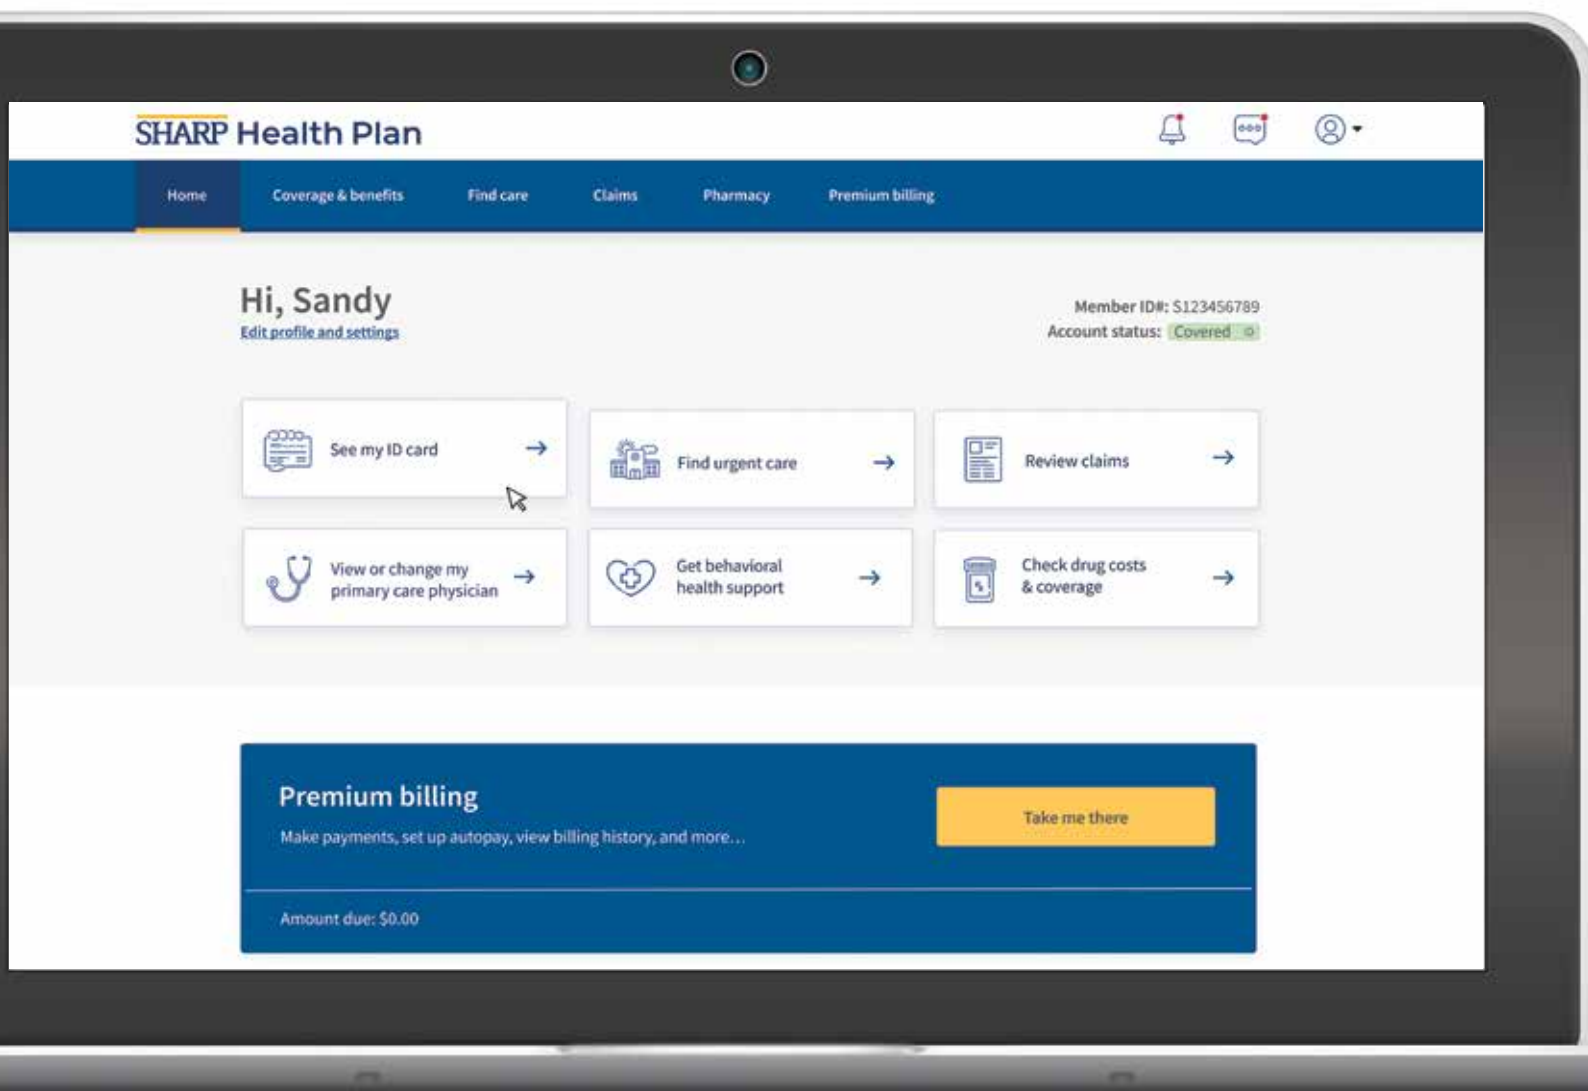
SHARP Health Plan

Home Coverage & benefits Find care Claims Pharmacy Premium billing

Hi, Sandy
Edit profile and settings

Member ID#: S123456789
Account status: Covered

See my ID card →

Find urgent care →

Review claims →

View or change my primary care physician →

Get behavioral health support →

Check drug costs & coverage →

Premium billing
Make payments, set up autopay, view billing history, and more...

Take me there

Amount due: $0.00